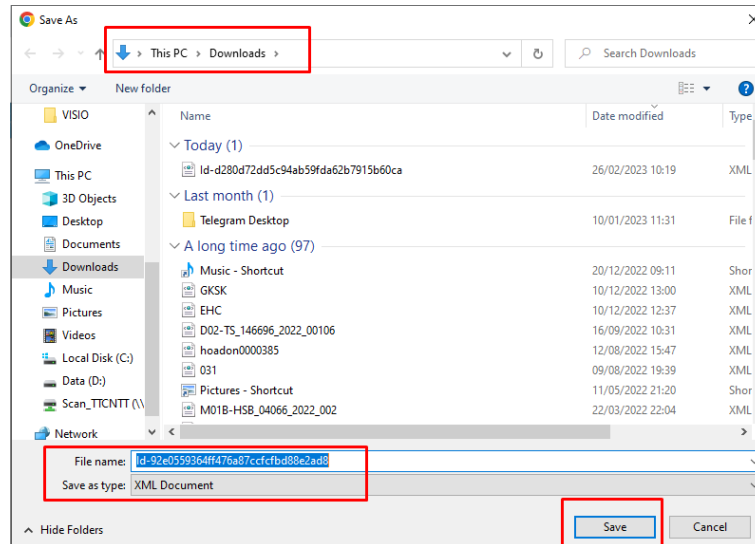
Save As

This PC > Downloads >

Search Downloads

Organize ▾ New folder

VISIO
OneDrive
This PC
3D Objects
Desktop
Documents
Downloads
Music
Pictures
Videos
Local Disk (C:)
Data (D:)
Scan_TTCNTT (\\
Network

| Name | Date modified | Type |
|---|---|---|
| Today (1) | | |
| Id-d280d72dd5c94ab59fda62b7915b60ca | 26/02/2023 10:19 | XML |
| Last month (1) | | |
| Telegram Desktop | 10/01/2023 11:31 | File f |
| A long time ago (97) | | |
| Music - Shortcut | 20/12/2022 09:11 | Shor |
| GKSK | 10/12/2022 13:00 | XML |
| EHC | 10/12/2022 12:37 | XML |
| D02-TS_146696_2022_00106 | 16/09/2022 10:31 | XML |
| hoadon0000385 | 12/08/2022 15:47 | XML |
| 031 | 09/08/2022 19:39 | XML |
| Pictures - Shortcut | 11/05/2022 21:20 | Shor |
| M01B-HSB_04066_2022_002 | 22/03/2022 22:04 | XML |

File name: Id-92e0559364ff476a87ccfcfbd88e2ad8
Save as type: XML Document

Hide Folders

Save Cancel